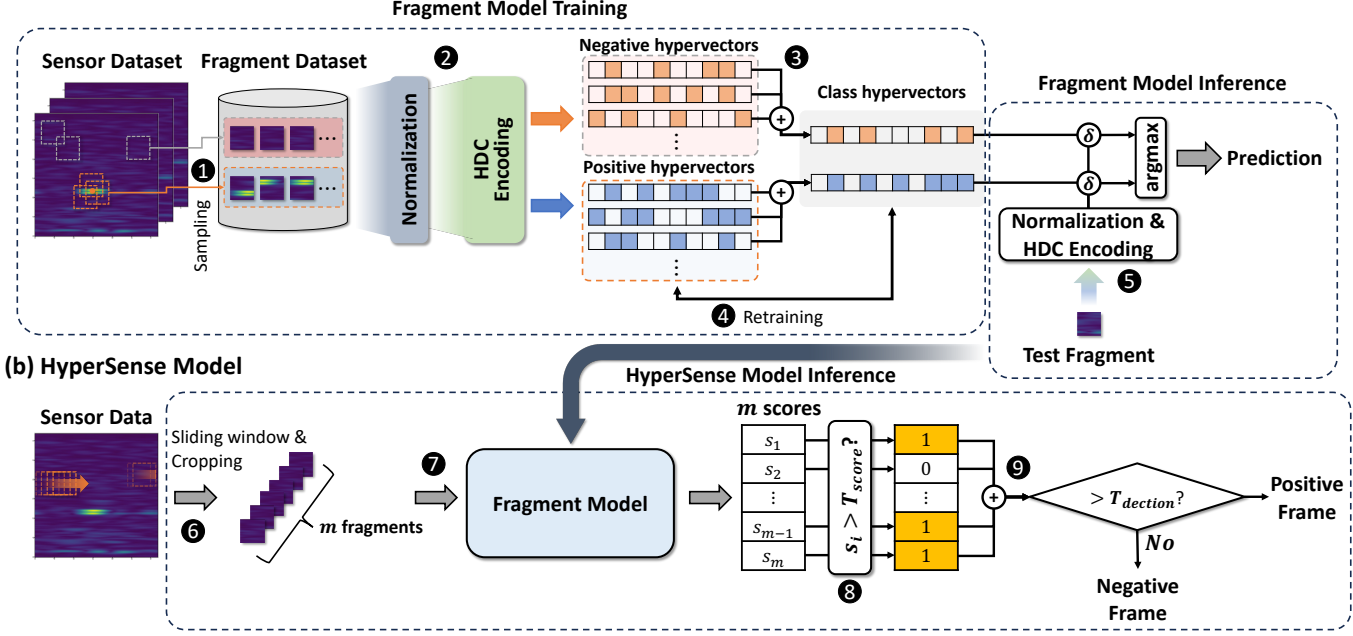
Fragment Model Training

Sensor Dataset

Fragment Dataset

Sampling

❶

Normalization

❷

HDC Encoding

Negative hypervectors

❸

+

Class hypervectors

Positive hypervectors

+

❹ Retraining

Fragment Model Inference

$\delta$

$\delta$

argmax

Prediction

Normalization & HDC Encoding

❺

Test Fragment

(b) HyperSense Model

HyperSense Model Inference

Sensor Data

Sliding window & Cropping

❻

$m$ fragments

❼

Fragment Model

$m$ scores

$s_1$

$s_2$

$\vdots$

$s_{m-1}$

$s_m$

$s_i > T_{score}$?

❽

1

0

$\vdots$

1

1

+

❾

$> T_{dection}$?

Positive Frame

$No$

Negative Frame